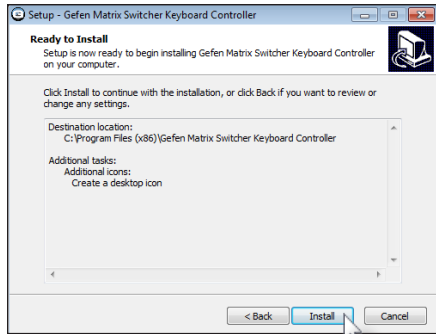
Setup - Gefen Matrix Switcher Keyboard Controller

Ready to Install
Setup is now ready to begin installing Gefen Matrix Switcher Keyboard Controller on your computer.

Click Install to continue with the installation, or click Back if you want to review or change any settings.

Destination location:
C:\Program Files (x86)\Gefen Matrix Switcher Keyboard Controller

Additional tasks:
Additional icons:
Create a desktop icon

< Back
Install
Cancel